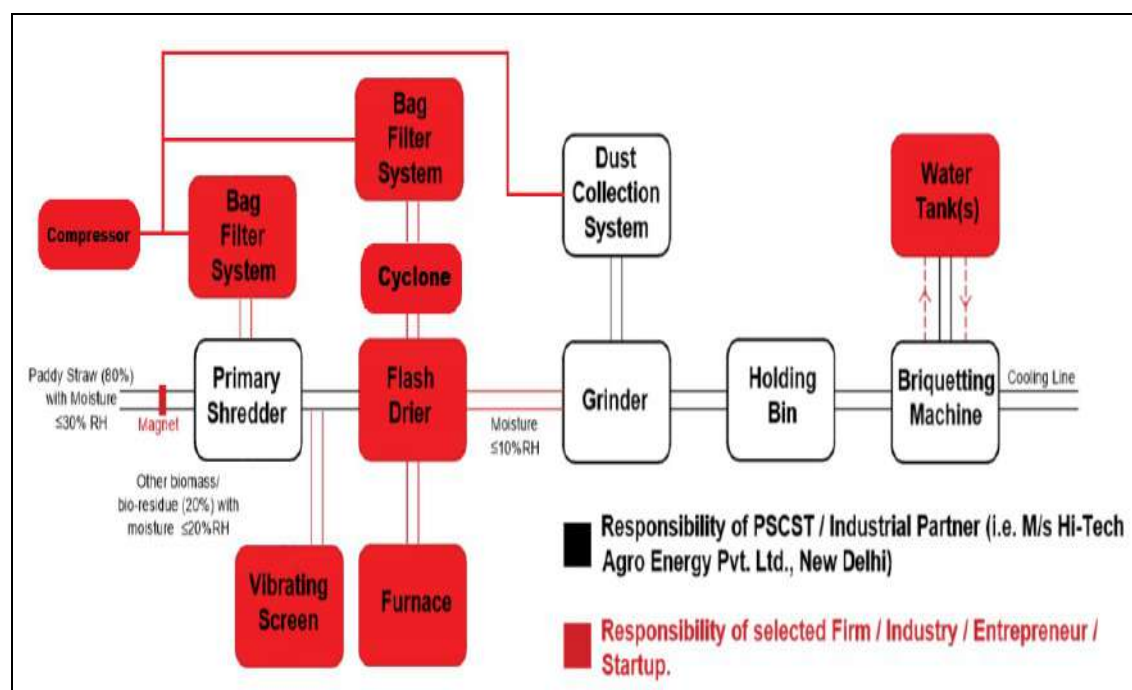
Bag Filter System

Dust Collection System

Water Tank(s)

Compressor

Bag Filter System

Cyclone

Paddy Straw (80%) with Moisture ≤30% RH

Magnet

Primary Shredder

Flash Drier

Moisture ≤10%RH

Grinder

Holding Bin

Briquetting Machine

Cooling Line

Other biomass/ bio-residue (20%) with moisture ≤20%RH

Vibrating Screen

Furnace

Responsibility of PSCST / Industrial Partner (i.e. M/s Hi-Tech Agro Energy Pvt. Ltd., New Delhi)

Responsibility of selected Firm / Industry / Entrepreneur / Startup.